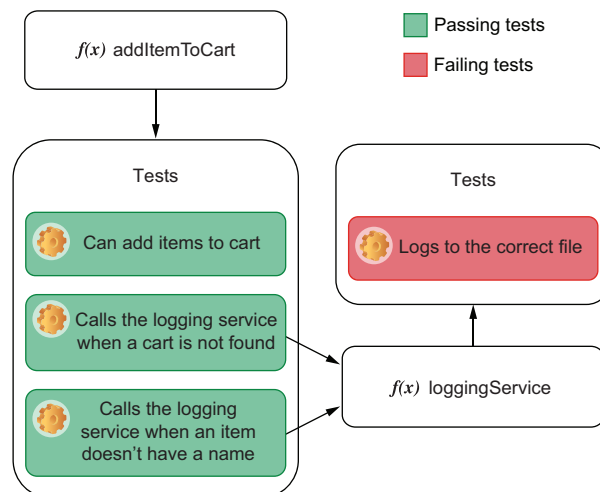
$f(x)$ addItemToCart

Passing tests

Failing tests

Tests

Can add items to cart

Calls the logging service when a cart is not found

Calls the logging service when an item doesn't have a name

Tests

Logs to the correct file

$f(x)$ loggingService